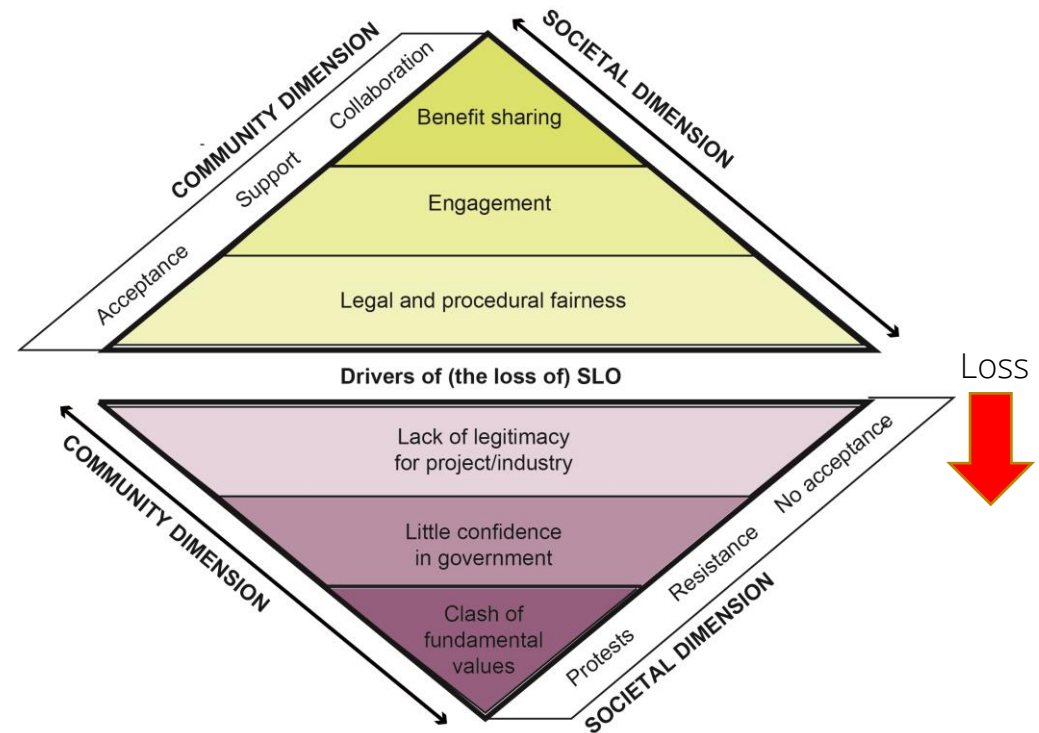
COMMUNITY DIMENSION
Acceptance
Support
Collaboration
SOCIETAL DIMENSION
Benefit sharing
Engagement
Legal and procedural fairness
Drivers of (the loss of) SLO
Loss
Lack of legitimacy for project/industry
Little confidence in government
Clash of fundamental values
COMMUNITY DIMENSION
No acceptance
Resistance
Protests
SOCIETAL DIMENSION